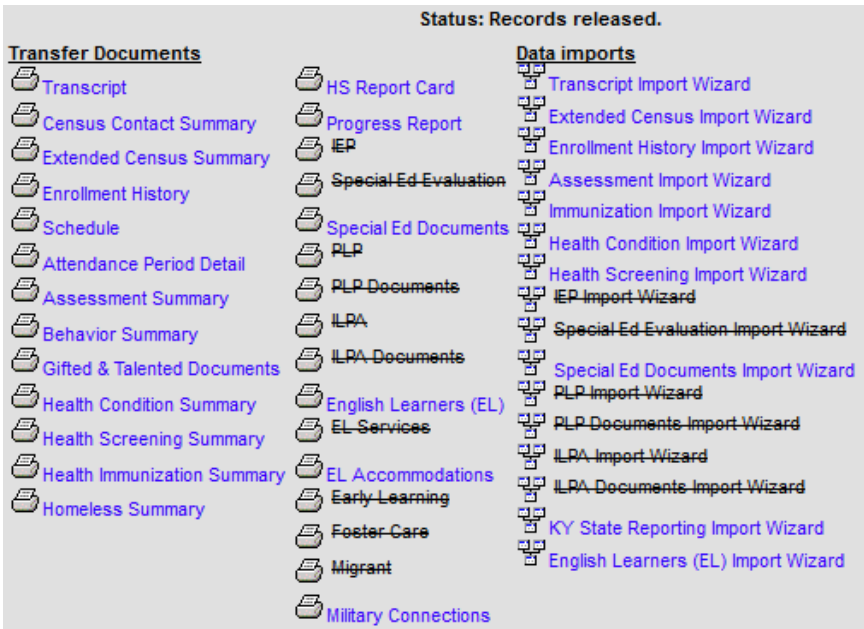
Status: Records released.

Transfer Documents
Transcript
Census Contact Summary
Extended Census Summary
Enrollment History
Schedule
Attendance Period Detail
Assessment Summary
Behavior Summary
Gifted & Talented Documents
Health Condition Summary
Health Screening Summary
Health Immunization Summary
Homeless Summary

HS Report Card
Progress Report
~~IEP~~
~~Special Ed Evaluation~~
Special Ed Documents
~~PLP~~
~~PLP Documents~~
~~ILPA~~
~~ILPA Documents~~
English Learners (EL)
~~EL Services~~
EL Accommodations
~~Early Learning~~
~~Foster Care~~
~~Migrant~~
Military Connections

Data imports
Transcript Import Wizard
Extended Census Import Wizard
Enrollment History Import Wizard
Assessment Import Wizard
Immunization Import Wizard
Health Condition Import Wizard
Health Screening Import Wizard
~~IEP Import Wizard~~
~~Special Ed Evaluation Import Wizard~~
Special Ed Documents Import Wizard
~~PLP Import Wizard~~
~~PLP Documents Import Wizard~~
~~ILPA Import Wizard~~
~~ILPA Documents Import Wizard~~
KY State Reporting Import Wizard
English Learners (EL) Import Wizard